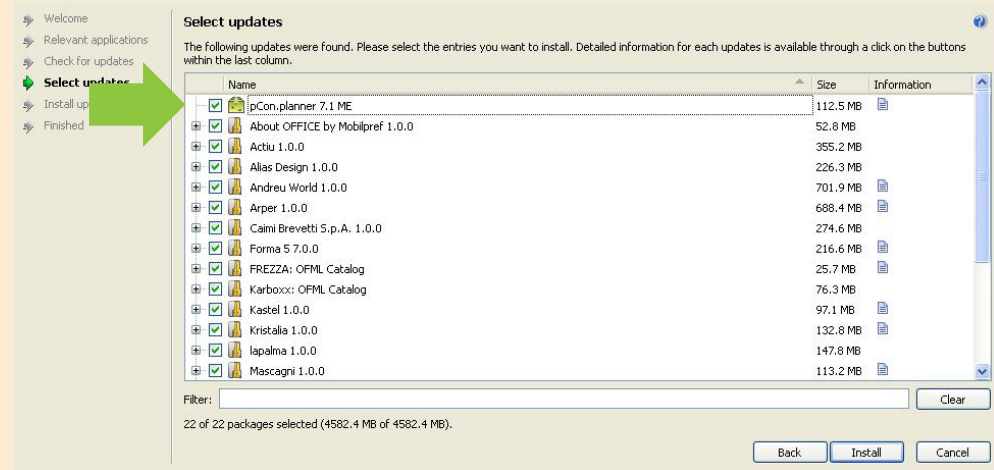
Welcome
Relevant applications
Check for updates
Select updates
Install up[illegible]
Finished

Select updates

The following updates were found. Please select the entries you want to install. Detailed information for each updates is available through a click on the buttons within the last column.

| Name | Size | Information |
|---|---|---|
| pCon.planner 7.1 ME | 112.5 MB | |
| About OFFICE by Mobilpref 1.0.0 | 52.8 MB | |
| Actiu 1.0.0 | 355.2 MB | |
| Alias Design 1.0.0 | 226.3 MB | |
| Andreu World 1.0.0 | 701.9 MB | |
| Arper 1.0.0 | 688.4 MB | |
| Caimi Brevetti S.p.A. 1.0.0 | 274.6 MB | |
| Forma 5 7.0.0 | 216.6 MB | |
| FREZZA: OFML Catalog | 25.7 MB | |
| Karboxx: OFML Catalog | 76.3 MB | |
| Kastel 1.0.0 | 97.1 MB | |
| Kristalia 1.0.0 | 132.8 MB | |
| lapalma 1.0.0 | 147.8 MB | |
| Mascagni 1.0.0 | 113.2 MB | |

Filter:
Clear

22 of 22 packages selected (4582.4 MB of 4582.4 MB).

Back
Install
Cancel